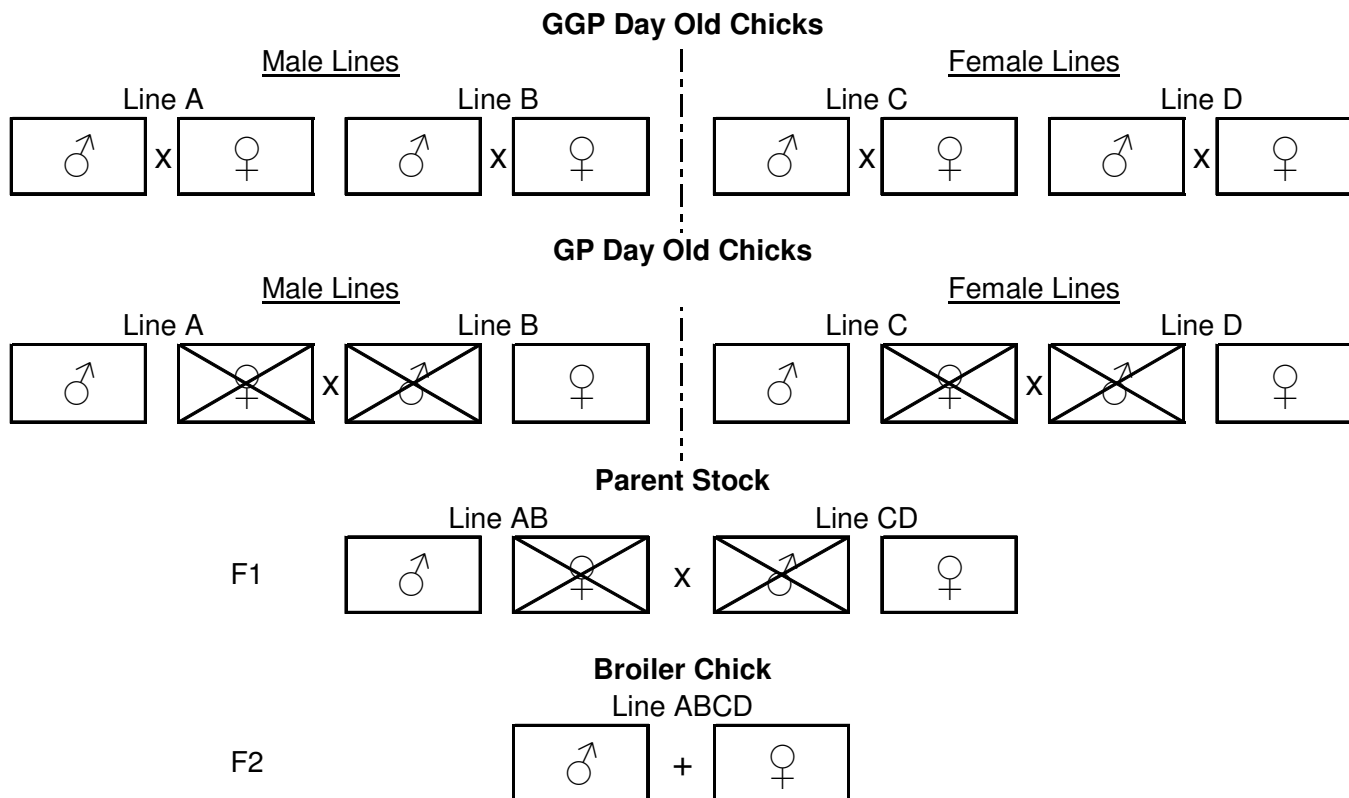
**GGP Day Old Chicks**

Male Lines

Line A
♂ x ♀

Line B
♂ x ♀

Female Lines

Line C
♂ x ♀

Line D
♂ x ♀

**GP Day Old Chicks**

Male Lines

Line A
♂ ♀ x

Line B
♂ ♀

Female Lines

Line C
♂ ♀ x

Line D
♂ ♀

**Parent Stock**

F1

Line AB
♂ ♀ x

Line CD
♂ ♀

**Broiler Chick**

Line ABCD

F2

♂ + ♀